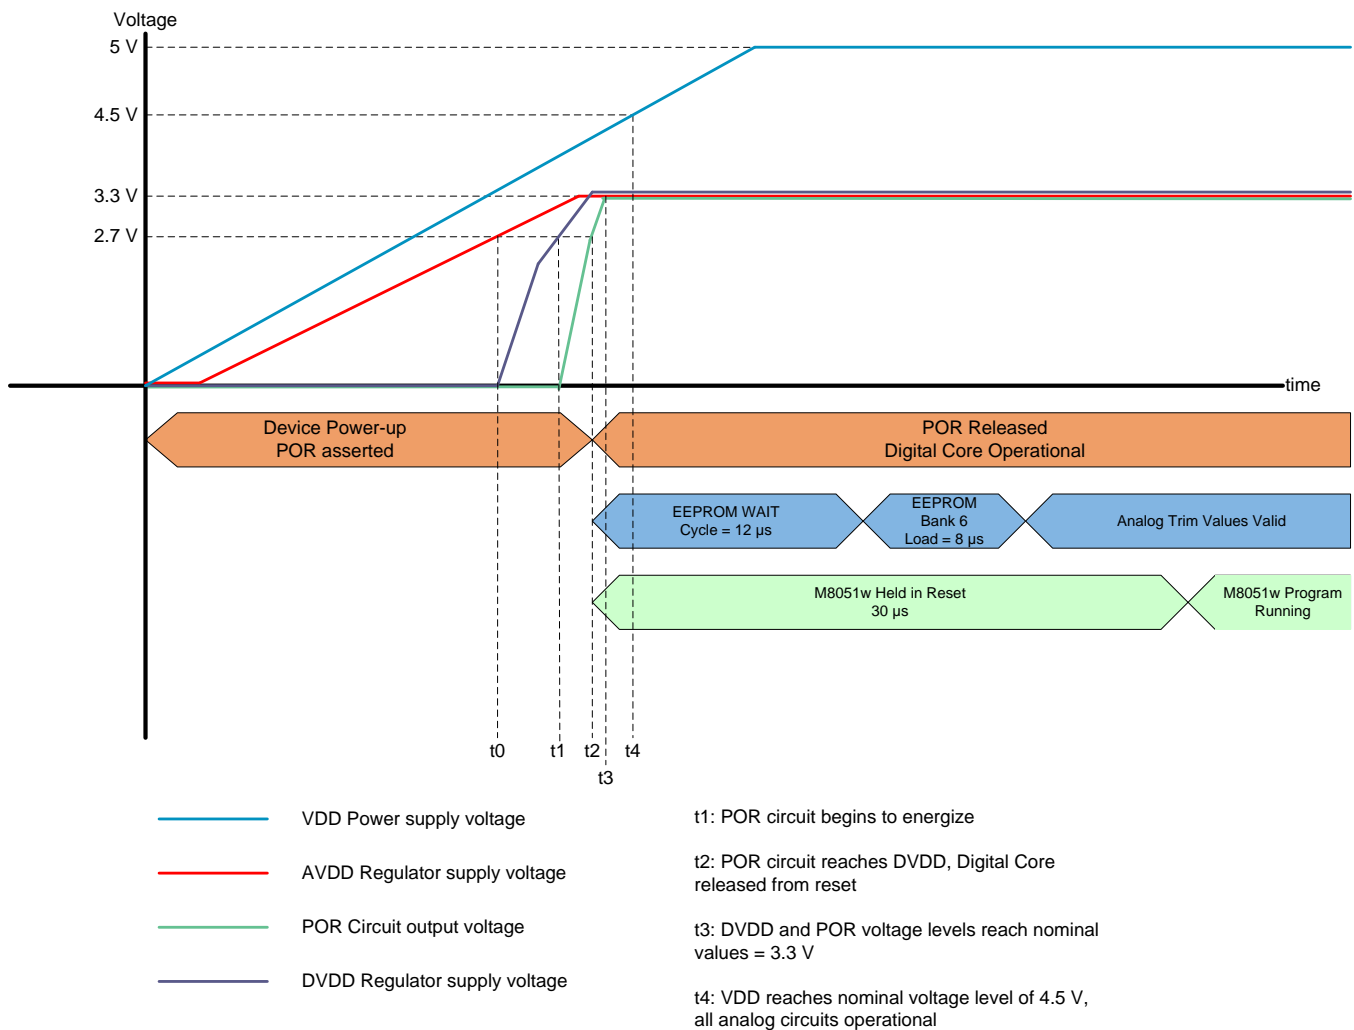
Voltage

5 V

4.5 V

3.3 V

2.7 V

time

Device Power-up
POR asserted

POR Released
Digital Core Operational

EEPROM WAIT
Cycle = 12 μs

EEPROM
Bank 6
Load = 8 μs

Analog Trim Values Valid

M8051w Held in Reset
30 μs

M8051w Program
Running

t0 t1 t2 t4
t3

VDD Power supply voltage

AVDD Regulator supply voltage

POR Circuit output voltage

DVDD Regulator supply voltage

t1: POR circuit begins to energize

t2: POR circuit reaches DVDD, Digital Core released from reset

t3: DVDD and POR voltage levels reach nominal values = 3.3 V

t4: VDD reaches nominal voltage level of 4.5 V, all analog circuits operational